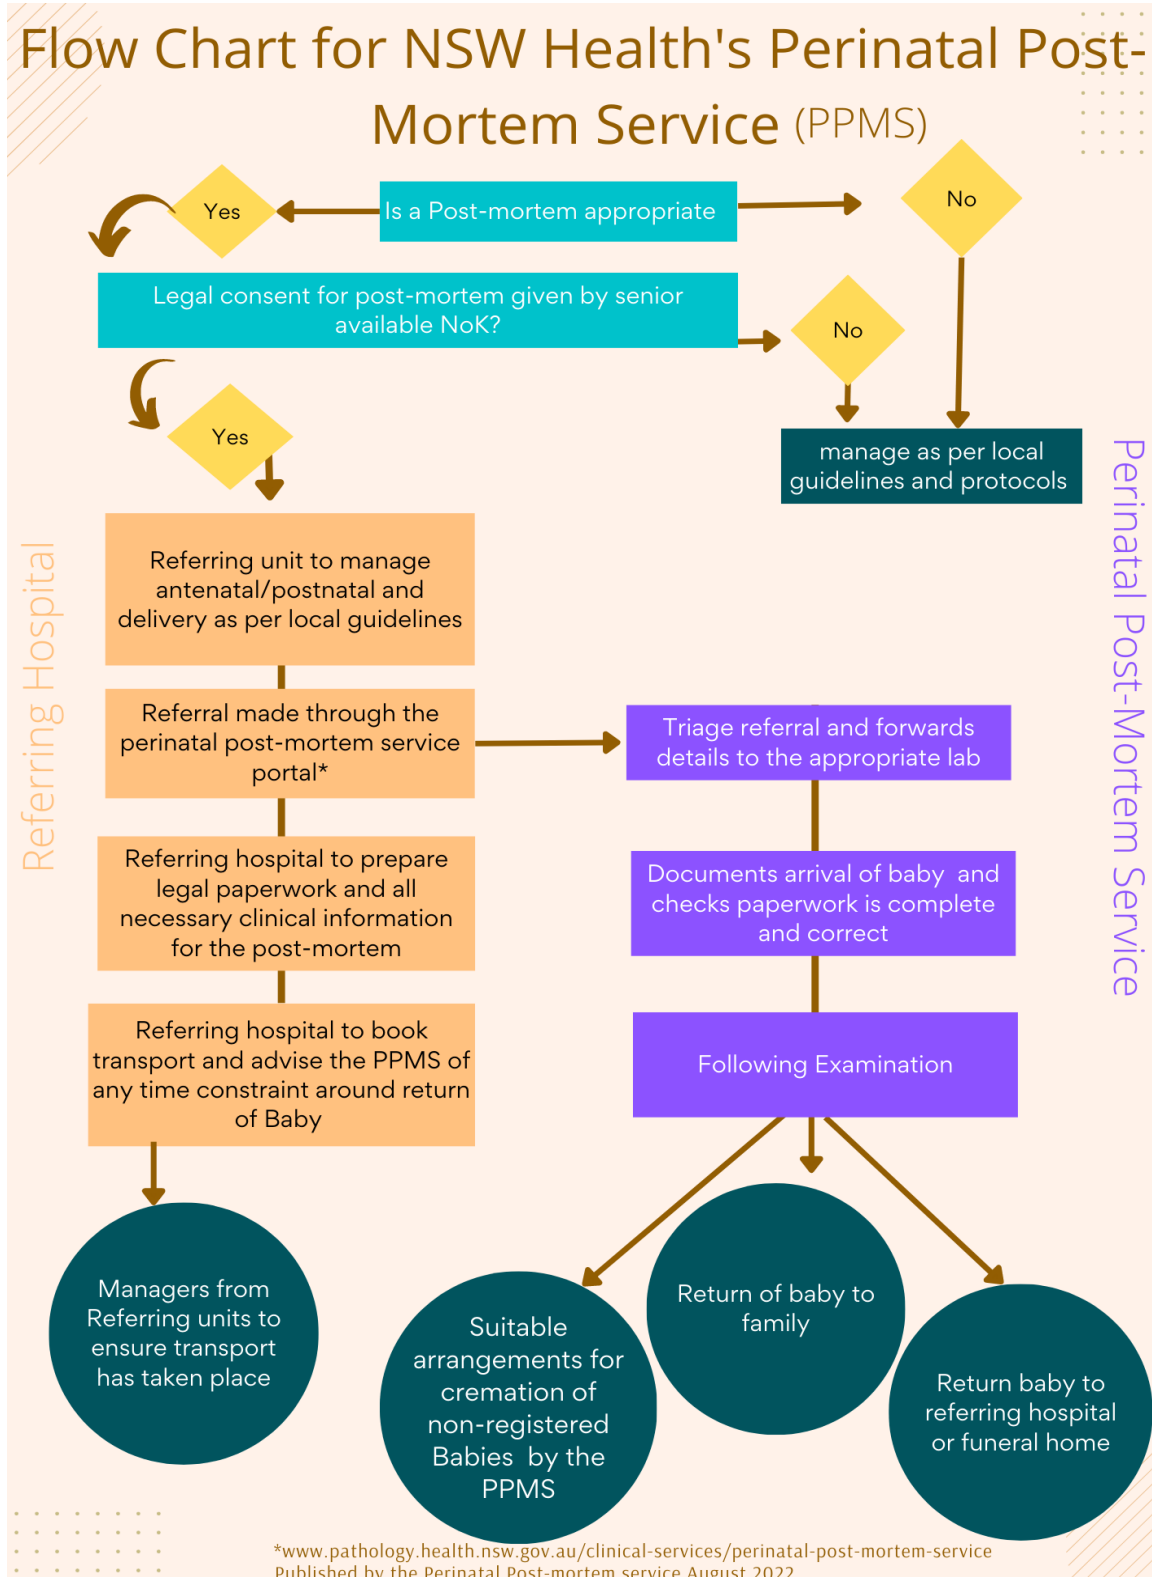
Flow Chart for NSW Health's Perinatal Post-Mortem Service (PPMS)

Yes

Is a Post-mortem appropriate

No

Legal consent for post-mortem given by senior available NoK?

No

Yes

manage as per local guidelines and protocols

Referring Hospital

Perinatal Post-Mortem Service

Referring unit to manage antenatal/postnatal and delivery as per local guidelines

Referral made through the perinatal post-mortem service portal*

Triage referral and forwards details to the appropriate lab

Referring hospital to prepare legal paperwork and all necessary clinical information for the post-mortem

Documents arrival of baby and checks paperwork is complete and correct

Referring hospital to book transport and advise the PPMS of any time constraint around return of Baby

Following Examination

Managers from Referring units to ensure transport has taken place

Suitable arrangements for cremation of non-registered Babies by the PPMS

Return of baby to family

Return baby to referring hospital or funeral home

*www.pathology.health.nsw.gov.au/clinical-services/perinatal-post-mortem-service
Published by the Perinatal Post-mortem service August 2022